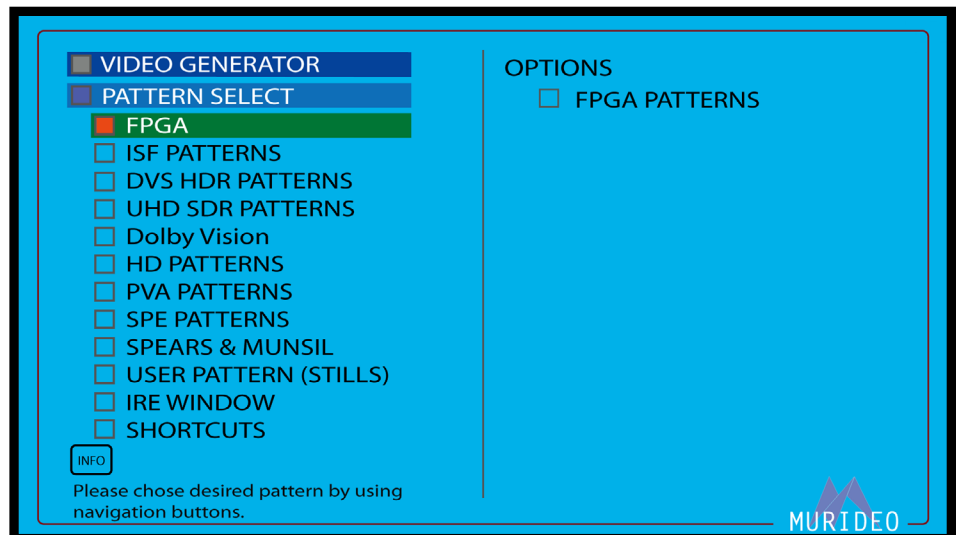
VIDEO GENERATOR
PATTERN SELECT
FPGA
ISF PATTERNS
DVS HDR PATTERNS
UHD SDR PATTERNS
Dolby Vision
HD PATTERNS
PVA PATTERNS
SPE PATTERNS
SPEARS & MUNSIL
USER PATTERN (STILLS)
IRE WINDOW
SHORTCUTS
INFO
Please chose desired pattern by using navigation buttons.

OPTIONS
FPGA PATTERNS

MURIDEO